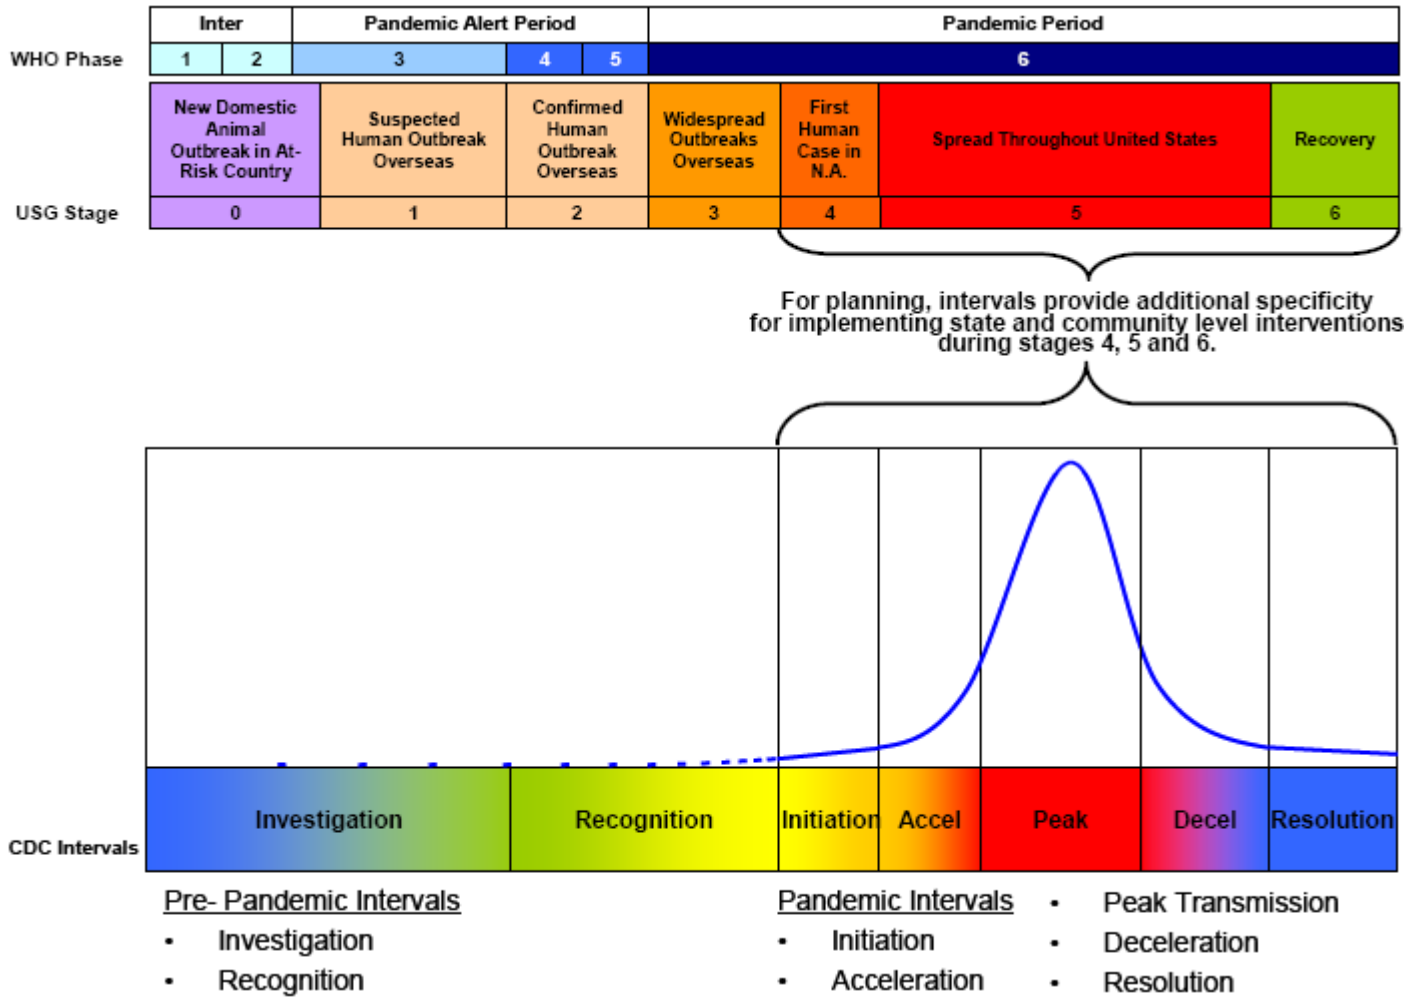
| | Inter | | Pandemic Alert Period | | | Pandemic Period | | |
|---|---|---|---|---|---|---|---|---|
| WHO Phase | 1 | 2 | 3 | 4 | 5 | 6 | | |

| | New Domestic Animal Outbreak in At-Risk Country | Suspected Human Outbreak Overseas | Confirmed Human Outbreak Overseas | Widespread Outbreaks Overseas | First Human Case in N.A. | Spread Throughout United States | Recovery |
|---|---|---|---|---|---|---|---|
| USG Stage | 0 | 1 | 2 | 3 | 4 | 5 | 6 |

For planning, intervals provide additional specificity for implementing state and community level interventions during stages 4, 5 and 6.

CDC Intervals

Investigation | Recognition | Initiation | Accel | Peak | Decel | Resolution

Pre- Pandemic Intervals
• Investigation
• Recognition

Pandemic Intervals
• Initiation
• Acceleration

• Peak Transmission
• Deceleration
• Resolution